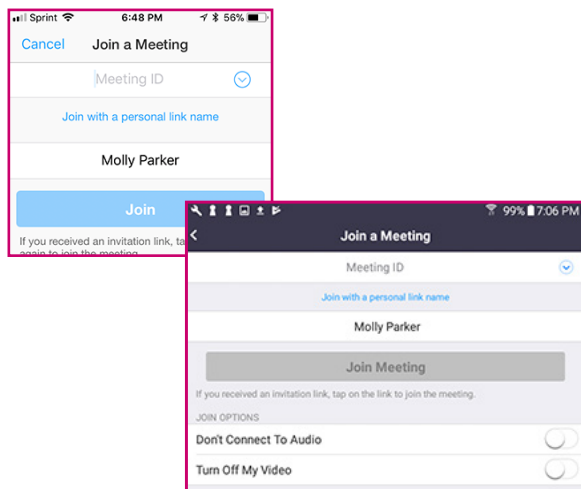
Sprint 6:48 PM 56%

Cancel Join a Meeting

Meeting ID

Join with a personal link name

Molly Parker

Join

If you received an invitation link, tap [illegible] again to join the meeting.

99% 7:06 PM

Join a Meeting

Meeting ID

Join with a personal link name

Molly Parker

Join Meeting

If you received an invitation link, tap on the link to join the meeting.

JOIN OPTIONS

Don't Connect To Audio

Turn Off My Video